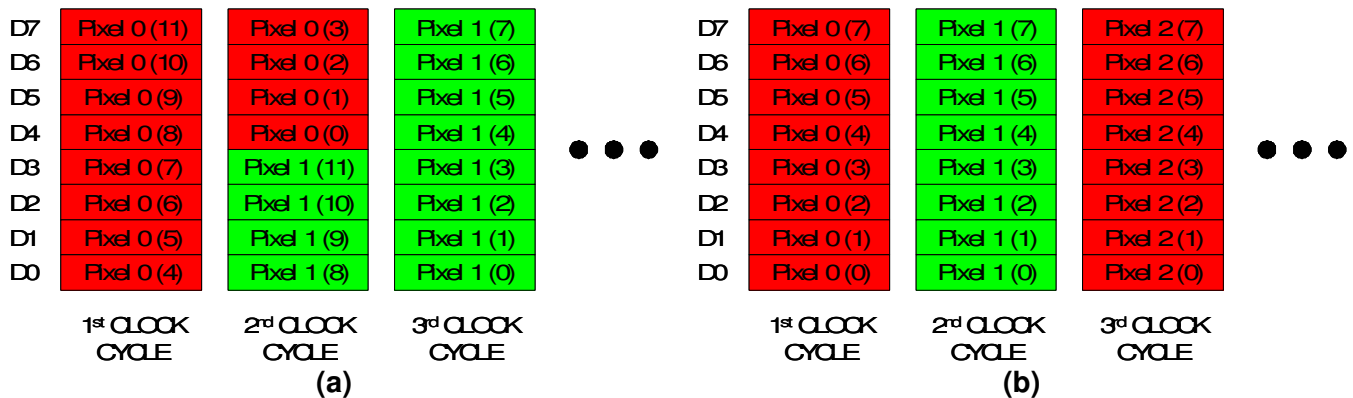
| | | | |
|---|---|---|---|
| D7 | Pixel 0 (11) | Pixel 0 (3) | Pixel 1 (7) |
| D6 | Pixel 0 (10) | Pixel 0 (2) | Pixel 1 (6) |
| D5 | Pixel 0 (9) | Pixel 0 (1) | Pixel 1 (5) |
| D4 | Pixel 0 (8) | Pixel 0 (0) | Pixel 1 (4) |
| D3 | Pixel 0 (7) | Pixel 1 (11) | Pixel 1 (3) |
| D2 | Pixel 0 (6) | Pixel 1 (10) | Pixel 1 (2) |
| D1 | Pixel 0 (5) | Pixel 1 (9) | Pixel 1 (1) |
| D0 | Pixel 0 (4) | Pixel 1 (8) | Pixel 1 (0) |
| | 1$^{st}$ CLOCK CYCLE | 2$^{nd}$ CLOCK CYCLE | 3$^{rd}$ CLOCK CYCLE |

(a)

| | | | |
|---|---|---|---|
| D7 | Pixel 0 (7) | Pixel 1 (7) | Pixel 2 (7) |
| D6 | Pixel 0 (6) | Pixel 1 (6) | Pixel 2 (6) |
| D5 | Pixel 0 (5) | Pixel 1 (5) | Pixel 2 (5) |
| D4 | Pixel 0 (4) | Pixel 1 (4) | Pixel 2 (4) |
| D3 | Pixel 0 (3) | Pixel 1 (3) | Pixel 2 (3) |
| D2 | Pixel 0 (2) | Pixel 1 (2) | Pixel 2 (2) |
| D1 | Pixel 0 (1) | Pixel 1 (1) | Pixel 2 (1) |
| D0 | Pixel 0 (0) | Pixel 1 (0) | Pixel 2 (0) |
| | 1$^{st}$ CLOCK CYCLE | 2$^{nd}$ CLOCK CYCLE | 3$^{rd}$ CLOCK CYCLE |

(b)